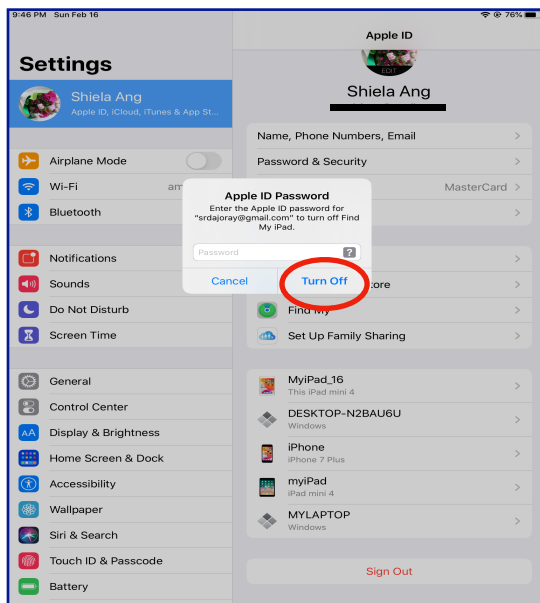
9:46 PM Sun Feb 16
76%

Settings

Shiela Ang
Apple ID, iCloud, iTunes & App St...

Airplane Mode
Wi-Fi
am
Bluetooth

Notifications
Sounds
Do Not Disturb
Screen Time

General
Control Center
Display & Brightness
Home Screen & Dock
Accessibility
Wallpaper
Siri & Search
Touch ID & Passcode
Battery

Apple ID
EDIT
Shiela Ang

Name, Phone Numbers, Email
Password & Security
MasterCard

Apple ID Password
Enter the Apple ID password for "srdajoray@gmail.com" to turn off Find My iPad.
Password
?
Cancel
Turn Off

tore
Find My
Set Up Family Sharing

MyiPad_16
This iPad mini 4
DESKTOP-N2BAU6U
Windows
iPhone
iPhone 7 Plus
myiPad
iPad mini 4
MYLAPTOP
Windows

Sign Out